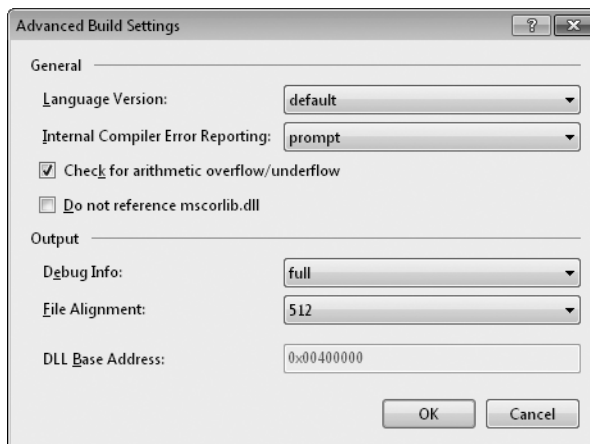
Advanced Build Settings

?

General

Language Version: default

Internal Compiler Error Reporting: prompt

Check for arithmetic overflow/underflow

Do not reference mscorlib.dll

Output

Debug Info: full

File Alignment: 512

DLL Base Address: 0x00400000

OK

Cancel